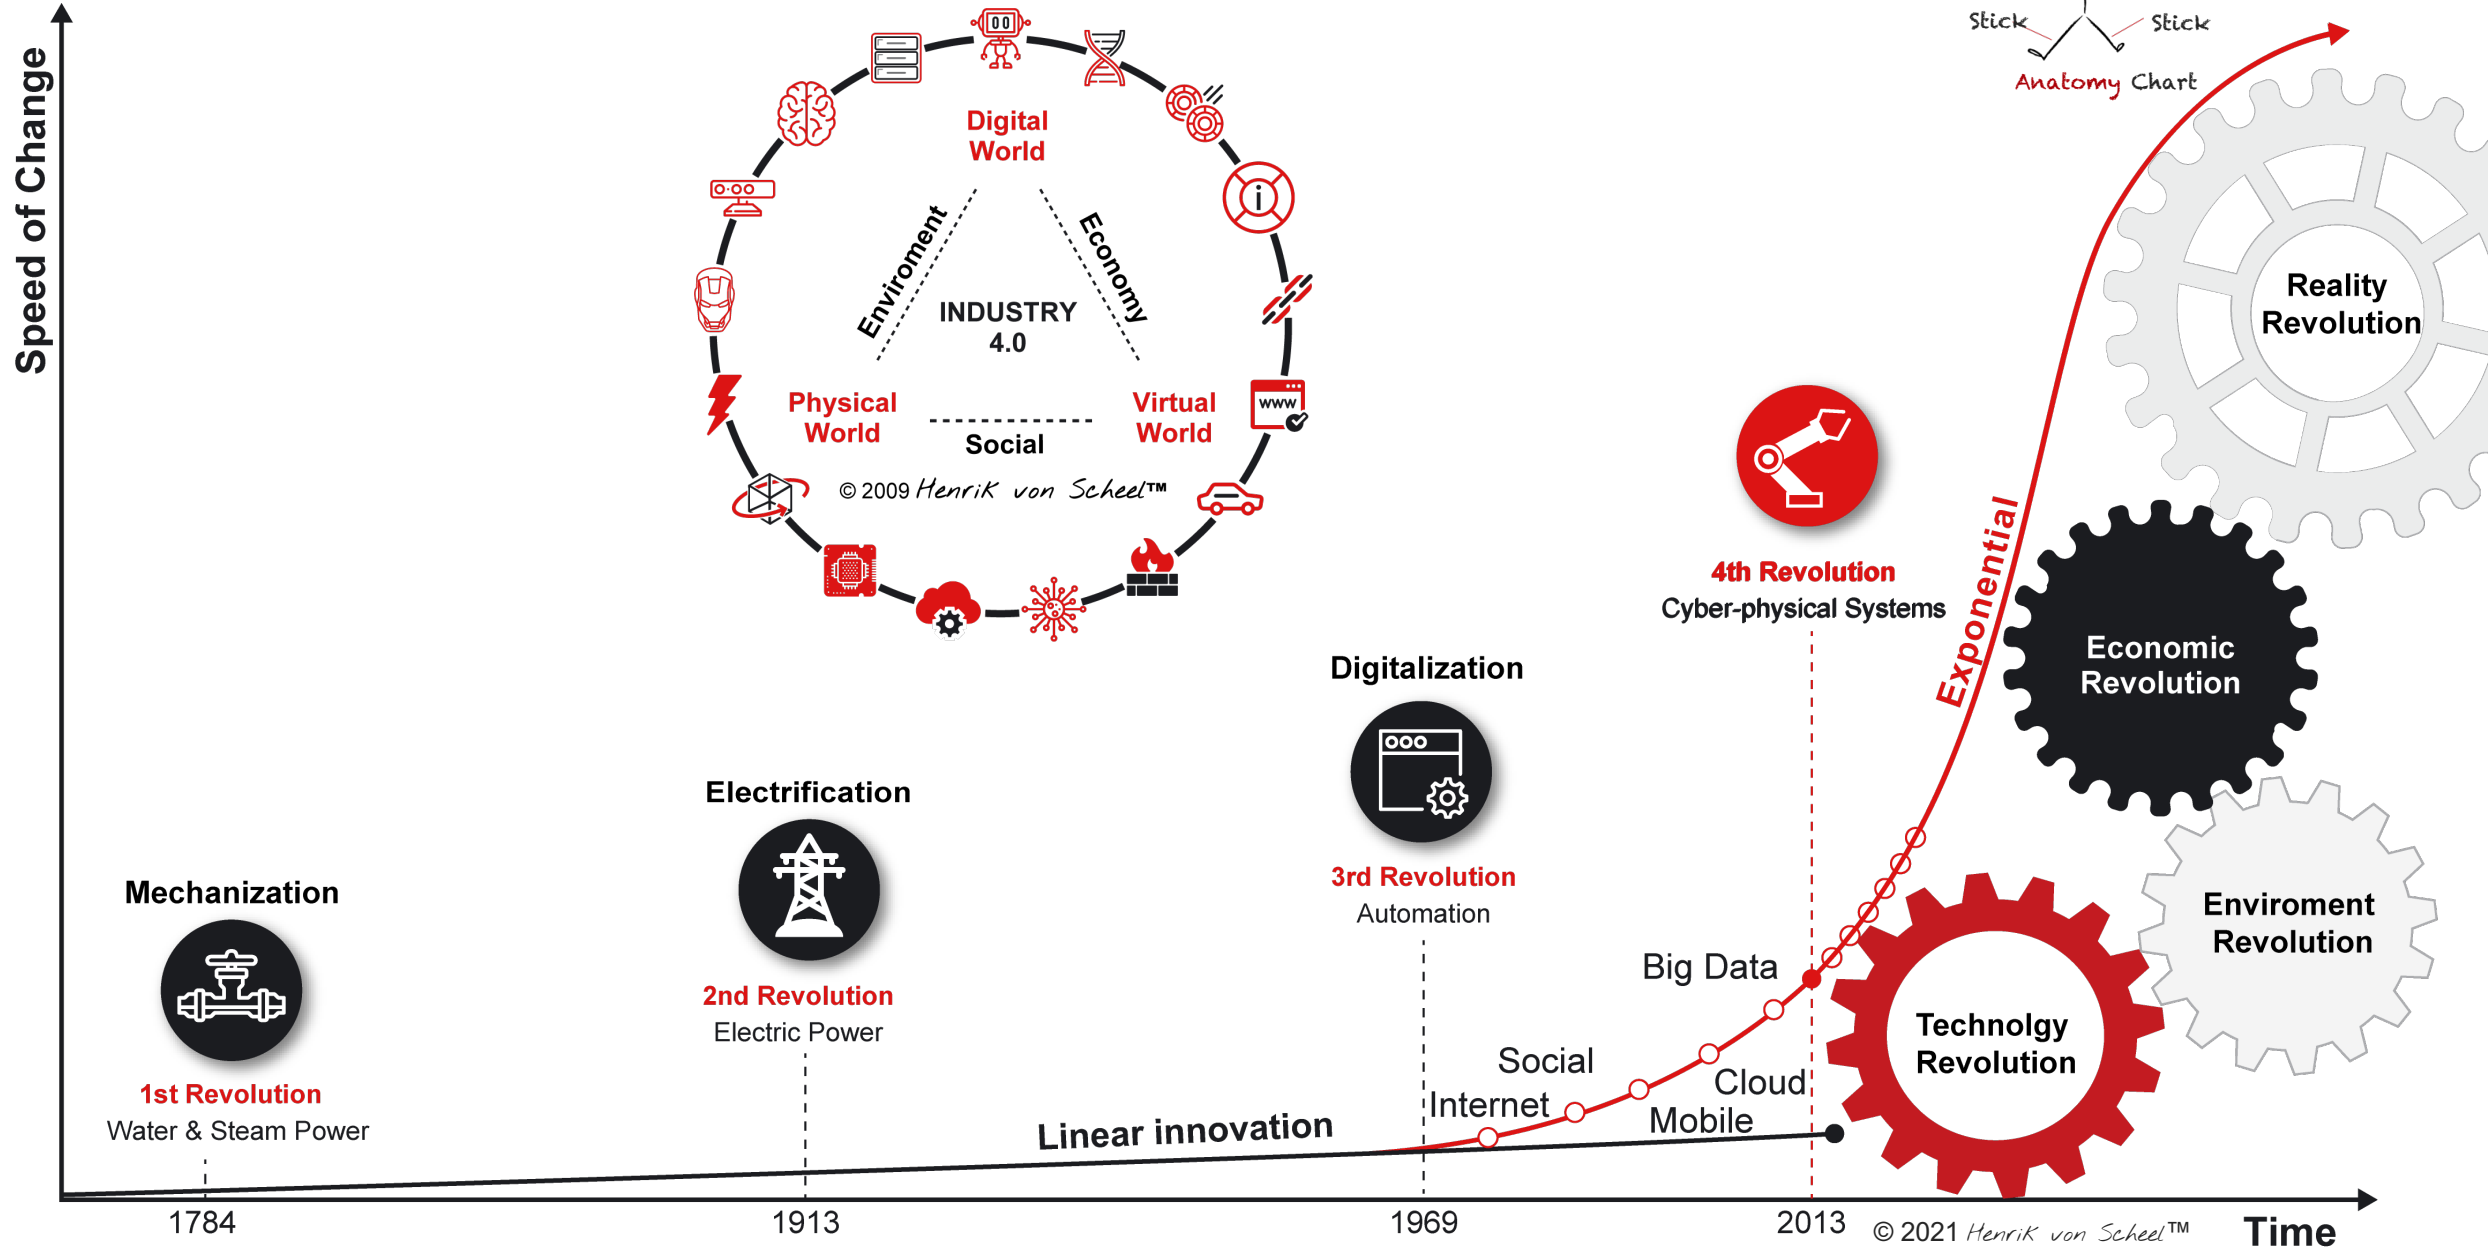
Speed of Change

Stick Stick
Anatomy Chart

Digital World

Enviroment

Economy

INDUSTRY 4.0

Physical World

Virtual World

Social

www

© 2009 Henrik von Scheel™

Reality Revolution

4th Revolution
Cyber-physical Systems

Exponential

Economic Revolution

Digitalization

Electrification

Mechanization

3rd Revolution
Automation

2nd Revolution
Electric Power

1st Revolution
Water & Steam Power

Big Data

Social

Cloud

Internet

Mobile

Linear innovation

Technolgy Revolution

Enviroment Revolution

1784

1913

1969

2013

© 2021 Henrik von Scheel™

Time